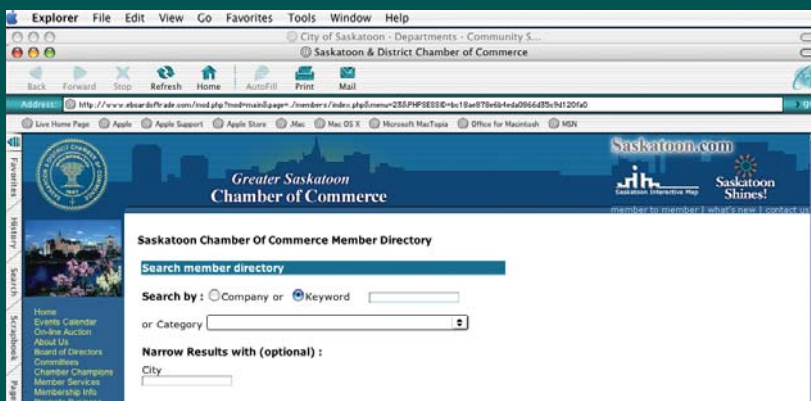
Explorer File Edit View Go Favorites Tools Window Help

City of Saskatoon - Departments - Community S...

Saskatoon & District Chamber of Commerce

Back Forward Stop Refresh Home AutoFill Print Mail

Address: http://www.ebsandoftrade.com/mod.php?mod=main&page=./members/index.php&menu=23&PHPSESSID=bc18ae878e6b4eda0866d85c9d120fa0

Live Home Page Apple Apple Support Apple Store .Mac Mac OS X Microsoft MacTopia Office for Macintosh MSN

Favorites History Search Scrapbook Page

Saskatoon.com

Greater Saskatoon
Chamber of Commerce

Saskatoon Interactive Map

Saskatoon Shines!

member to member | what's new | contact us

Saskatoon Chamber Of Commerce Member Directory

Search member directory

Search by : Company or Keyword

or Category

Narrow Results with (optional) :

City

Home
Events Calendar
On-line Auction
About Us
Board of Directors
Committees
Chamber Champions
Member Services
Membership Info